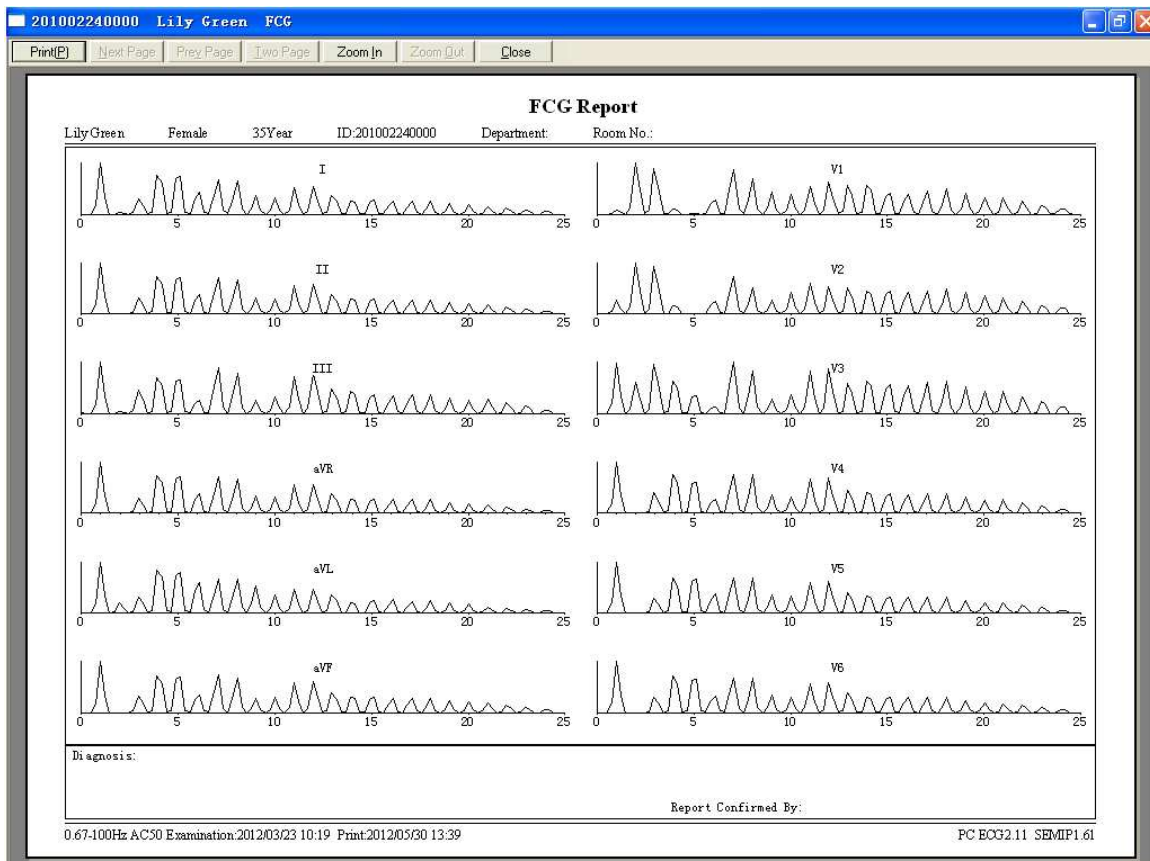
201002240000 Lily Green FCG

Print(P) Next Page Prev Page Two Page Zoom In Zoom Out Close

FCG Report

Lily Green Female 35Year ID:201002240000 Department: Room No.:

I
0 5 10 15 20 25

V1
0 5 10 15 20 25

II
0 5 10 15 20 25

V2
0 5 10 15 20 25

III
0 5 10 15 20 25

V3
0 5 10 15 20 25

aVR
0 5 10 15 20 25

V4
0 5 10 15 20 25

aVL
0 5 10 15 20 25

V5
0 5 10 15 20 25

aVF
0 5 10 15 20 25

V6
0 5 10 15 20 25

Diagnosis:

Report Confirmed By:

0.67-100Hz AC50 Examination:2012/03/23 10:19 Print:2012/05/30 13:39

PC ECG2.11 SEMIP1.61